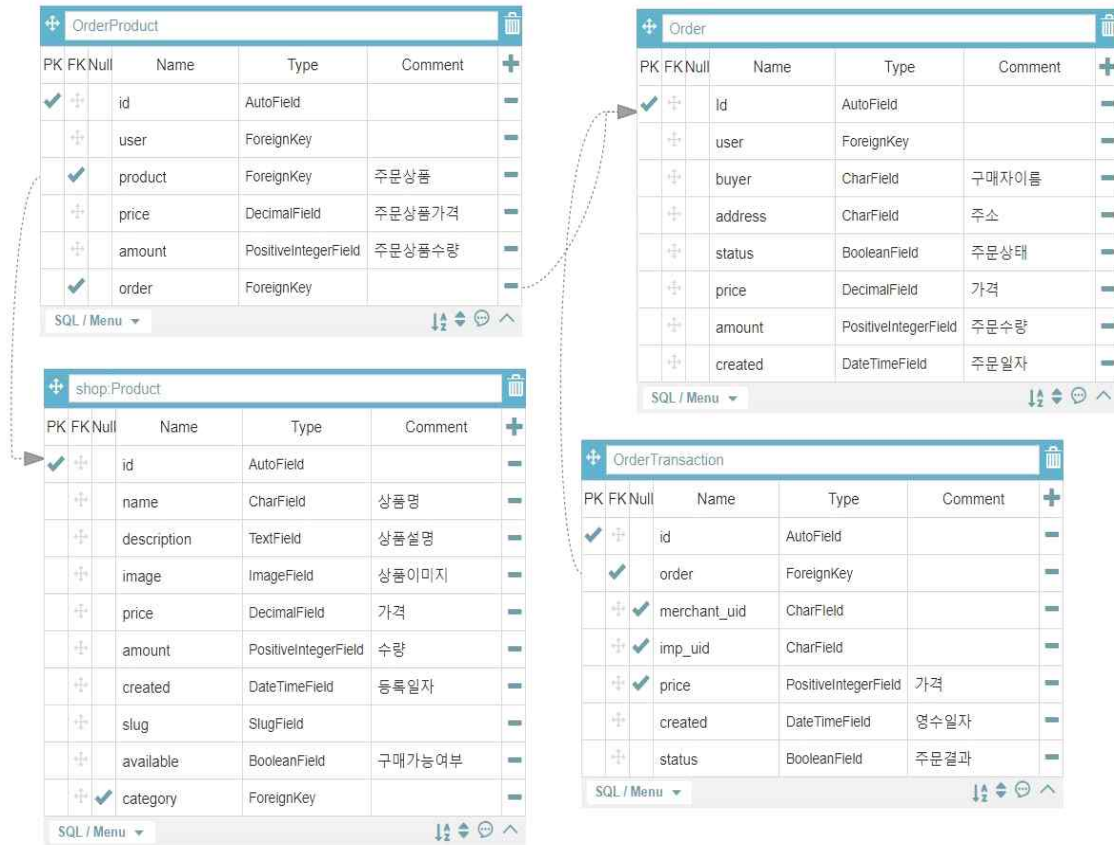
OrderProduct

| PK | FK | Null | Name | Type | Comment |
|---|---|---|---|---|---|
| ✔ | | | id | AutoField | |
| | | | user | ForeignKey | |
| | ✔ | | product | ForeignKey | 주문상품 |
| | | | price | DecimalField | 주문상품가격 |
| | | | amount | PositiveIntegerField | 주문상품수량 |
| | ✔ | | order | ForeignKey | |

SQL / Menu

Order

| PK | FK | Null | Name | Type | Comment |
|---|---|---|---|---|---|
| ✔ | | | Id | AutoField | |
| | | | user | ForeignKey | |
| | | | buyer | CharField | 구매자이름 |
| | | | address | CharField | 주소 |
| | | | status | BooleanField | 주문상태 |
| | | | price | DecimalField | 가격 |
| | | | amount | PositiveIntegerField | 주문수량 |
| | | | created | DateTimeField | 주문일자 |

SQL / Menu

shop:Product

| PK | FK | Null | Name | Type | Comment |
|---|---|---|---|---|---|
| ✔ | | | id | AutoField | |
| | | | name | CharField | 상품명 |
| | | | description | TextField | 상품설명 |
| | | | image | ImageField | 상품이미지 |
| | | | price | DecimalField | 가격 |
| | | | amount | PositiveIntegerField | 수량 |
| | | | created | DateTimeField | 등록일자 |
| | | | slug | SlugField | |
| | | | available | BooleanField | 구매가능여부 |
| | | ✔ | category | ForeignKey | |

SQL / Menu

OrderTransaction

| PK | FK | Null | Name | Type | Comment |
|---|---|---|---|---|---|
| ✔ | | | id | AutoField | |
| | ✔ | | order | ForeignKey | |
| | | ✔ | merchant_uid | CharField | |
| | | ✔ | imp_uid | CharField | |
| | | ✔ | price | PositiveIntegerField | 가격 |
| | | | created | DateTimeField | 영수일자 |
| | | | status | BooleanField | 주문결과 |

SQL / Menu